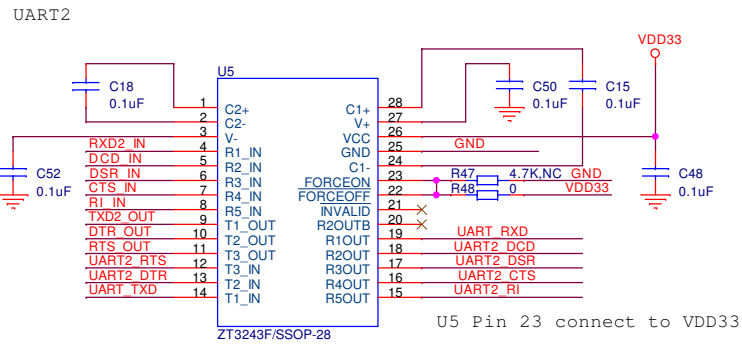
UART2

VDD33

U5

C18
0.1uF

C50
0.1uF

C15
0.1uF

C52
0.1uF

C48
0.1uF

1 C2+
2 C2-
3 V-
4 R1_IN
5 R2_IN
6 R3_IN
7 R4_IN
8 R5_IN
9 T1_OUT
10 T2_OUT
11 T3_OUT
12 T3_IN
13 T2_IN
14 T1_IN

28 C1+
27 V+
26 VCC
25 GND
24 C1-
23 FORCEON
22 FORCEOFF
21 INVALID
20 R2OUTB
19 R1OUT
18 R2OUT
17 R3OUT
16 R4OUT
15 R5OUT

RXD2_IN
DCD_IN
DSR_IN
CTS_IN
RI_IN
TXD2_OUT
DTR_OUT
RTS_OUT
UART2_RTS
UART2_DTR
UART_TXD

GND
R47 4.7K,NC GND
R48 0 VDD33

UART_RXD
UART2_DCD
UART2_DSR
UART2_CTS
UART2_RI

ZT3243F/SSOP-28

U5 Pin 23 connect to VDD33